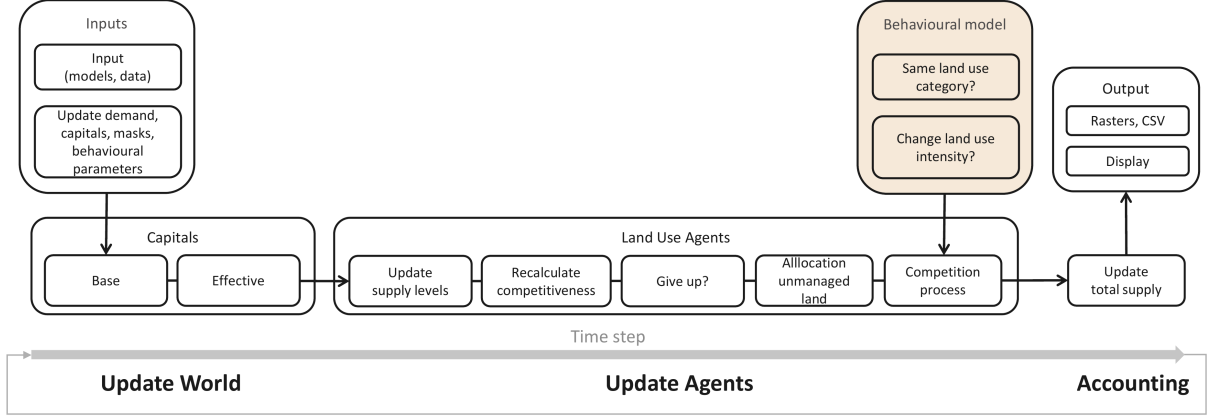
Inputs

Input (models, data)

Update demand, capitals, masks, behavioural parameters

Behavioural model

Same land use category?

Change land use intensity?

Output

Rasters, CSV

Display

Capitals

Base

Effective

Land Use Agents

Update supply levels

Recalculate competitiveness

Give up?

Alllocation unmanaged land

Competition process

Update total supply

Time step

Update World

Update Agents

Accounting